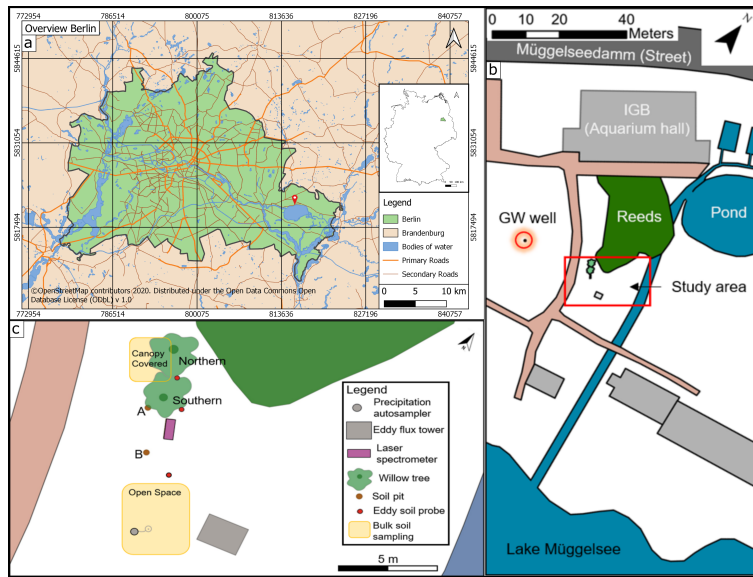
772954 786514 800075 813636 827196 840757

Overview Berlin

a

5844615

5831054

5817494

5844615

5831054

5817494

Legend

Berlin

Brandenburg

Bodies of water

Primary Roads

Secondary Roads

0 5 10 km

©OpenStreetMap contributors 2020. Distributed under the Open Data Commons Open Database License (ODbL) v 1.0

772954 786514 800075 813636 827196 840757

0 10 20 40 Meters

Müggelseedamm (Street)

b

IGB (Aquarium hall)

Reeds

Pond

GW well

Study area

Lake Müggelsee

c

Canopy Covered

Northern

Southern

A

B

Open Space

Legend

Precipitation autosampler

Eddy flux tower

Laser spectrometer

Willow tree

Soil pit

Eddy soil probe

Bulk soil sampling

5 m